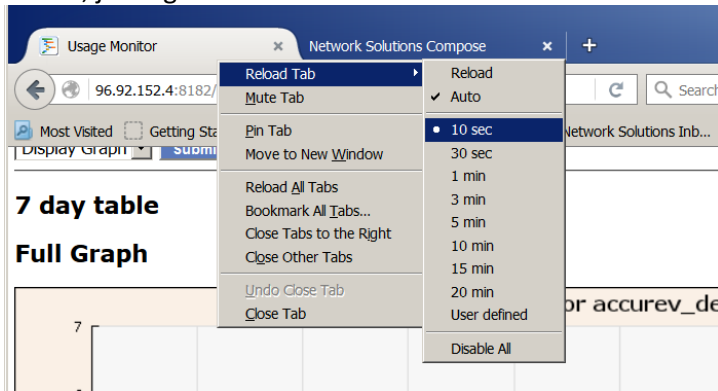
Usage Monitor
Network Solutions Compose
96.92.152.4:8182/
Search
Most Visited
Getting Sta
Network Solutions Inb...
Display Graph
Submi

Reload Tab
Mute Tab
Pin Tab
Move to New Window
Reload All Tabs
Bookmark All Tabs...
Close Tabs to the Right
Close Other Tabs
Undo Close Tab
Close Tab

Reload
✓ Auto
• 10 sec
30 sec
1 min
3 min
5 min
10 min
15 min
20 min
User defined
Disable All

7 day table
Full Graph
or accurev_de
7